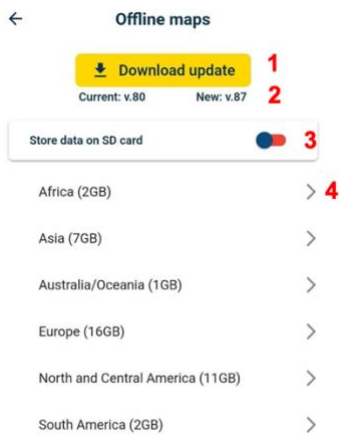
Offline maps

Download update 1

Current: v.80 New: v.87 2

Store data on SD card 3

Africa (2GB) 4

Asia (7GB)

Australia/Oceania (1GB)

Europe (16GB)

North and Central America (11GB)

South America (2GB)